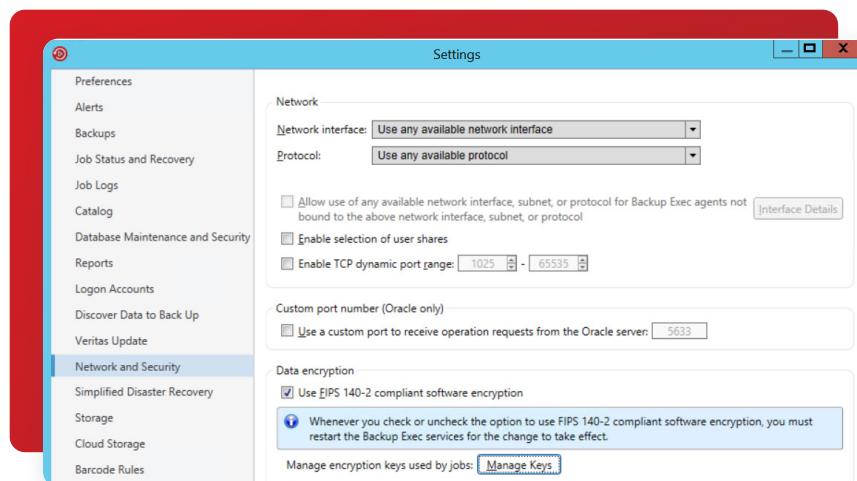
Settings

Preferences
Alerts
Backups
Job Status and Recovery
Job Logs
Catalog
Database Maintenance and Security
Reports
Logon Accounts
Discover Data to Back Up
Veritas Update
Network and Security
Simplified Disaster Recovery
Storage
Cloud Storage
Barcode Rules

Network
Network interface: Use any available network interface
Protocol: Use any available protocol
Allow use of any available network interface, subnet, or protocol for Backup Exec agents not bound to the above network interface, subnet, or protocol
Interface Details
Enable selection of user shares
Enable TCP dynamic port range: 1025 - 65535

Custom port number (Oracle only)
Use a custom port to receive operation requests from the Oracle server: 5633

Data encryption
Use FIPS 140-2 compliant software encryption
Whenever you check or uncheck the option to use FIPS 140-2 compliant software encryption, you must restart the Backup Exec services for the change to take effect.
Manage encryption keys used by jobs: Manage Keys